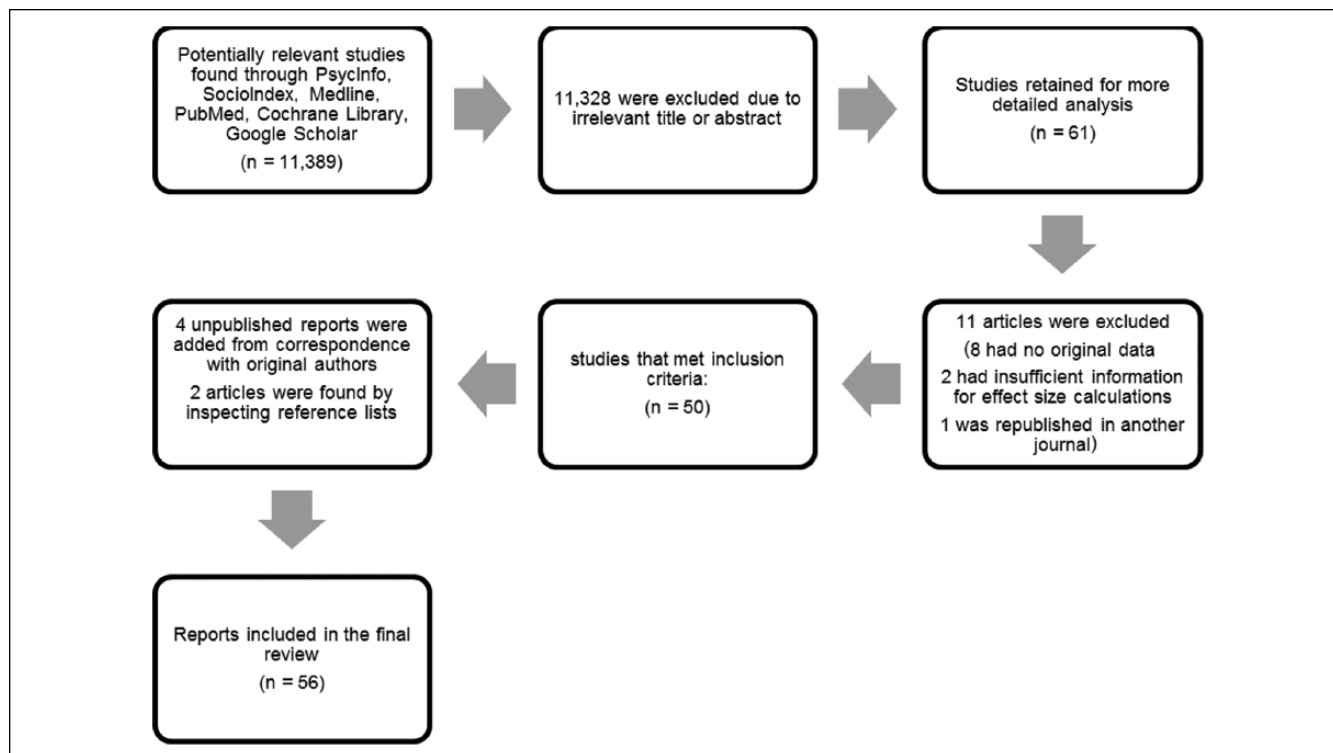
Potentially relevant studies found through PsycInfo, SocioIndex, Medline, PubMed, Cochrane Library, Google Scholar

(n = 11,389)

11,328 were excluded due to irrelevant title or abstract

Studies retained for more detailed analysis

(n = 61)

11 articles were excluded

(8 had no original data

2 had insufficient information for effect size calculations

1 was republished in another journal)

studies that met inclusion criteria:

(n = 50)

4 unpublished reports were added from correspondence with original authors

2 articles were found by inspecting reference lists

Reports included in the final review

(n = 56)